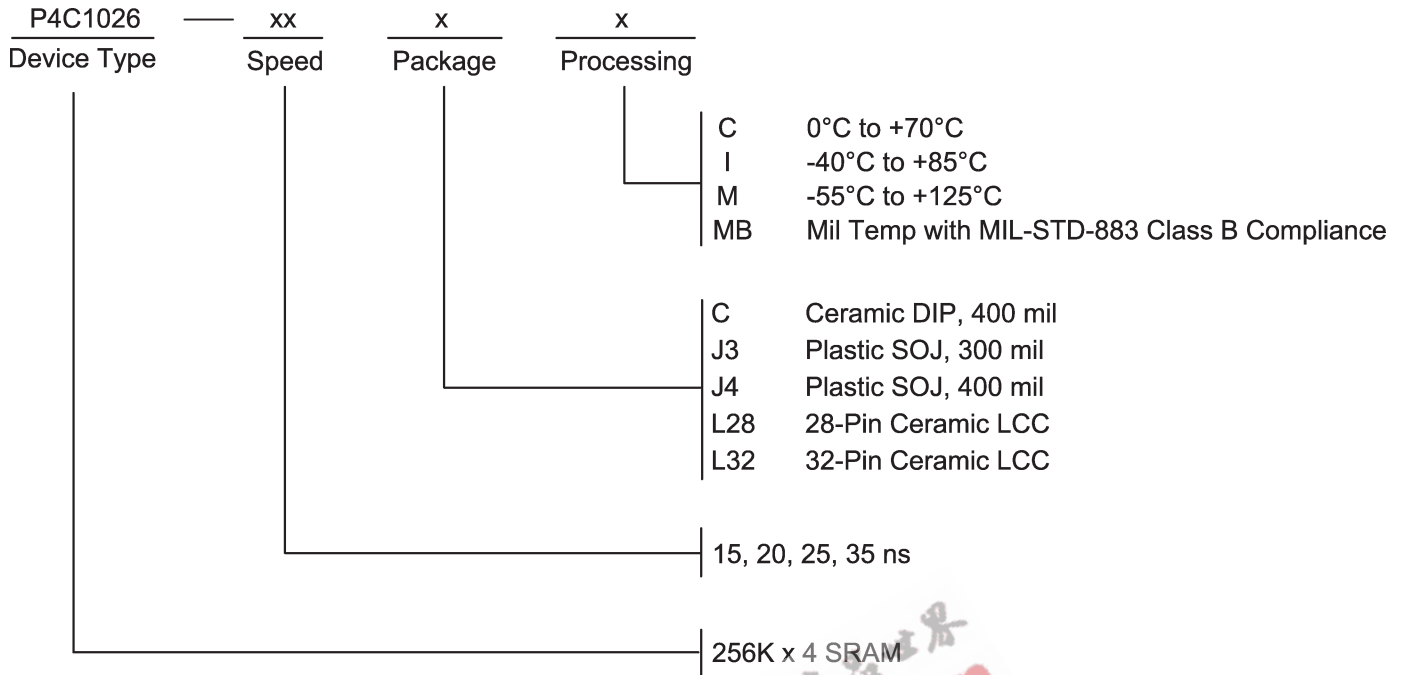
P4C1026 — xx x x
Device Type Speed Package Processing

C 0°C to +70°C
I -40°C to +85°C
M -55°C to +125°C
MB Mil Temp with MIL-STD-883 Class B Compliance

C Ceramic DIP, 400 mil
J3 Plastic SOJ, 300 mil
J4 Plastic SOJ, 400 mil
L28 28-Pin Ceramic LCC
L32 32-Pin Ceramic LCC

15, 20, 25, 35 ns

256K x 4 SRAM